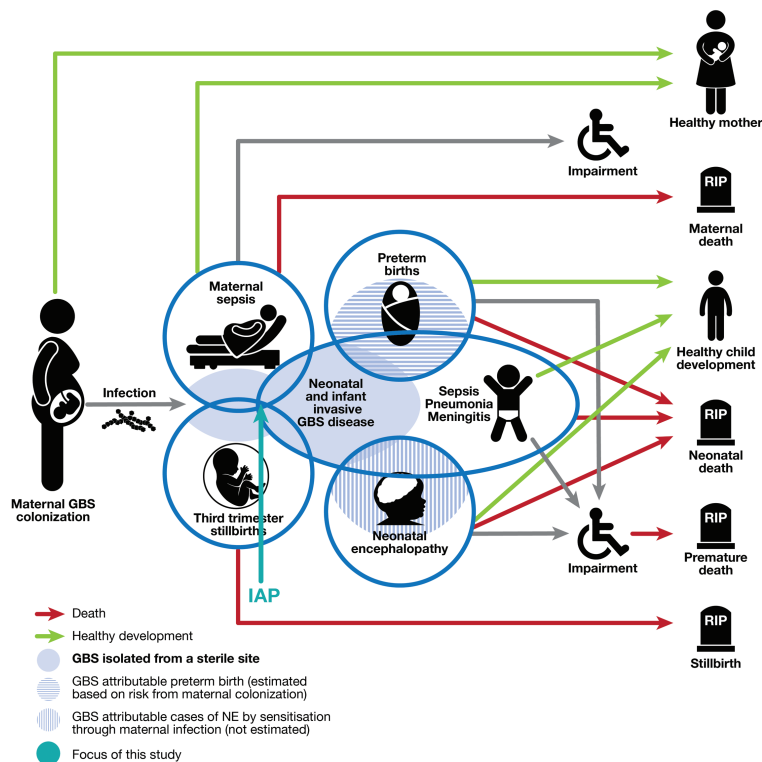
Healthy mother

Impairment

RIP

Maternal death

Maternal sepsis

Preterm births

Healthy child development

Neonatal and infant invasive GBS disease

Sepsis Pneumonia Meningitis

RIP

Neonatal death

Maternal GBS colonization

Infection

Third trimester stillbirths

Neonatal encephalopathy

Impairment

RIP

Premature death

IAP

RIP

Stillbirth

Death

Healthy development

GBS isolated from a sterile site

GBS attributable preterm birth (estimated based on risk from maternal colonization)

GBS attributable cases of NE by sensitisation through maternal infection (not estimated)

Focus of this study